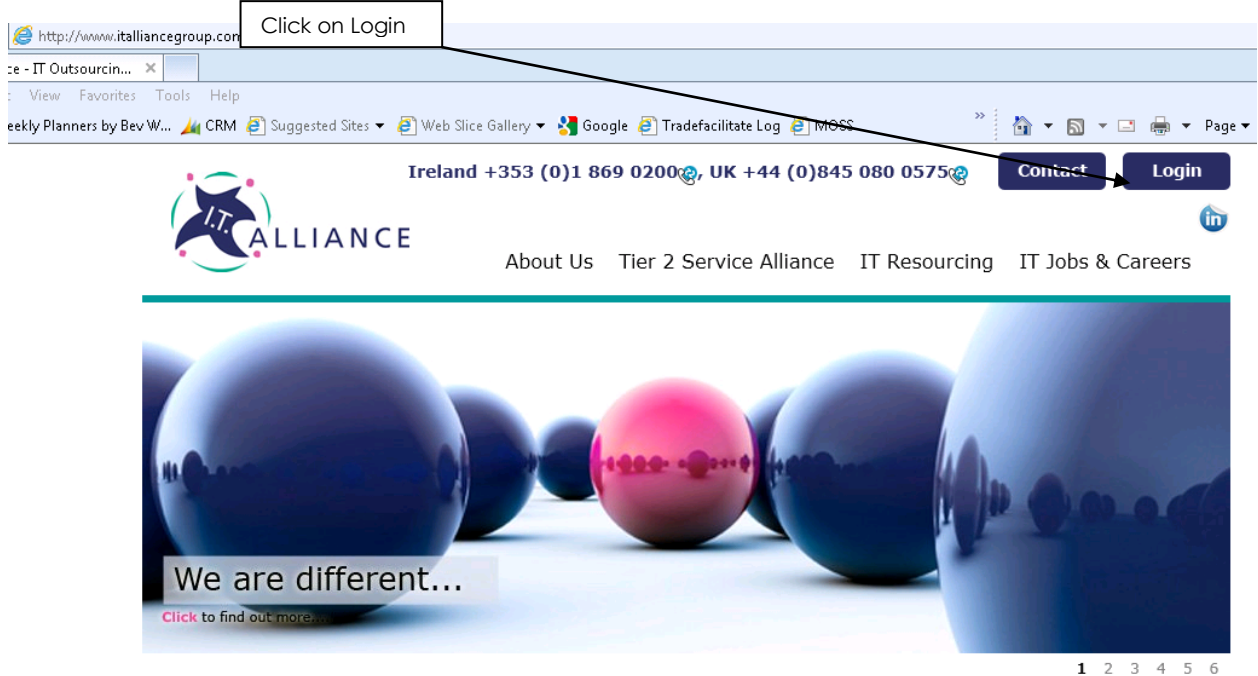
http://www.italliancegroup.com

Click on Login

ce - IT Outsourcin...

View Favorites Tools Help

eekly Planners by Bev W... CRM Suggested Sites Web Slice Gallery Google Tradefacilitate Log MOSS

Page

Ireland +353 (0)1 869 0200, UK +44 (0)845 080 0575

Contact

Login

I.T. ALLIANCE

About Us Tier 2 Service Alliance IT Resourcing IT Jobs & Careers

We are different...

Click to find out more...

1 2 3 4 5 6